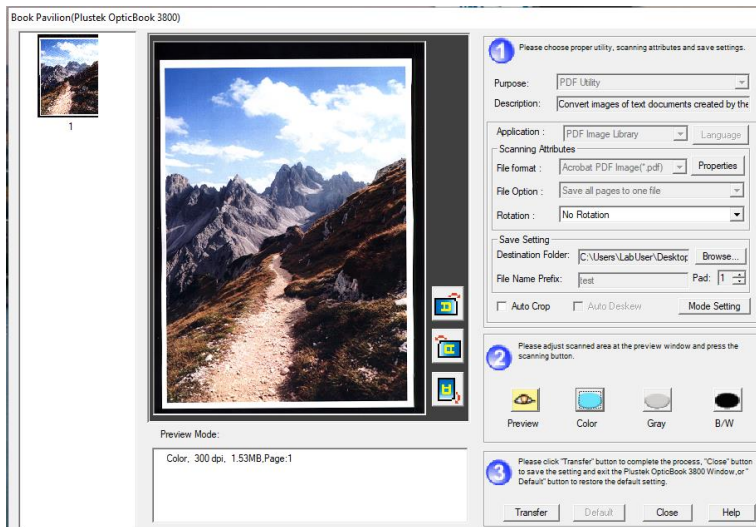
Book Pavilion(Plustek OpticBook 3800)

1

Preview Mode:

Color, 300 dpi, 1.53MB,Page:1

1 Please choose proper utility, scanning attributes and save settings.

Purpose: PDF Utility

Description: Convert images of text documents created by the

Application : PDF Image Library Language

Scanning Attributes

File format : Acrobat PDF Image(*.pdf) Properties

File Option : Save all pages to one file

Rotation : No Rotation

Save Setting

Destination Folder: C:\Users\LabUser\Desktop Browse...

File Name Prefix: test Pad: 1

Auto Crop Auto Deskew Mode Setting

2 Please adjust scanned area at the preview window and press the scanning button.

Preview Color Gray B/W

3 Please click "Transfer" button to complete the process, "Close" button to save the setting and exit the Plustek OpticBook 3800 Window,or " Default" button to restore the default setting.

Transfer Default Close Help